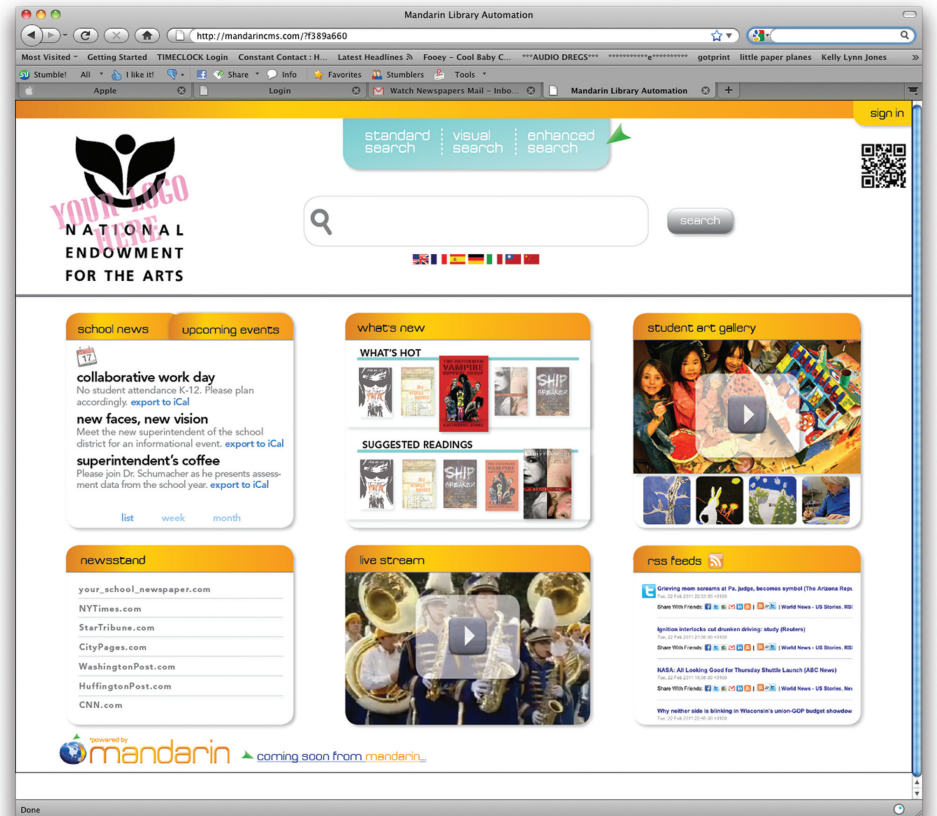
Mandarin Library Automation

http://mandarincms.com/?f389a660

Most Visited Getting Started TIMECLOCK Login Constant Contact : H... Latest Headlines Fooey – Cool Baby C... ***AUDIO DREGS*** ***********e********** gotprint little paper planes Kelly Lynn Jones

Stumble! All I like it! Share Info Favorites Stumblers Tools

Apple Login Watch Newspapers Mail – Inbo... Mandarin Library Automation

sign in

standard search | visual search | enhanced search

YOUR LOGO HERE

NATIONAL ENDOWMENT FOR THE ARTS

search

school news | upcoming events

17

collaborative work day
No student attendance K-12. Please plan accordingly. export to iCal

new faces, new vision
Meet the new superintendent of the school district for an informational event. export to iCal

superintendent's coffee
Please join Dr. Schumacher as he presents assessment data from the school year. export to iCal

list week month

what's new

WHAT'S HOT

SUGGESTED READINGS

student art gallery

newsstand

your_school_newspaper.com
NYTimes.com
StarTribune.com
CityPages.com
WashingtonPost.com
HuffingtonPost.com
CNN.com

live stream

rss feeds

Grieving mom screams at Pa. judge, becomes symbol (The Arizona Repu
Share With Friends: | World News - US Stories, RSS

Ignition interlocks cut drunken driving: study (Reuters)
Share With Friends: | World News - US Stories, RSS

NASA: All Looking Good for Thursday Shuttle Launch (ABC News)
Share With Friends: | World News - US Stories, New

Why neither side is blinking in Wisconsin's union-GOP budget showdow

*powered by mandarin

coming soon from mandarin...

Done